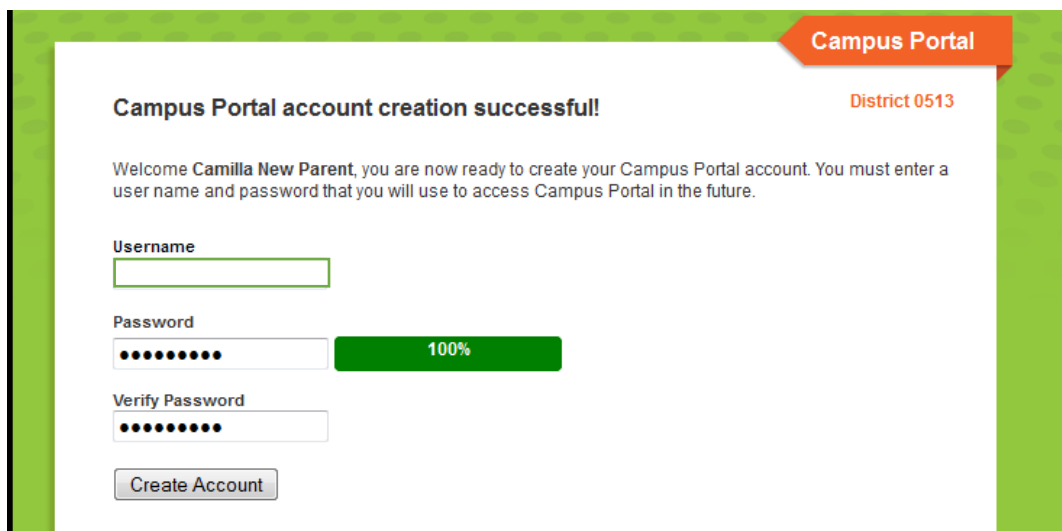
Campus Portal

District 0513

Campus Portal account creation successful!

Welcome **Camilla New Parent**, you are now ready to create your Campus Portal account. You must enter a user name and password that you will use to access Campus Portal in the future.

Username

Password
••••••••••
100%

Verify Password
•••••••••

Create Account